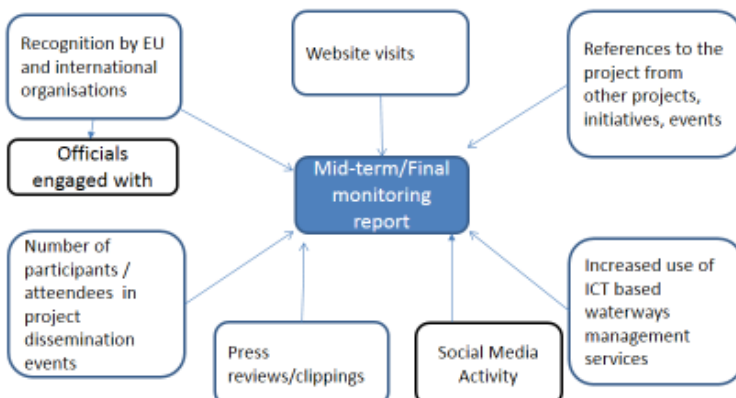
Recognition by EU and international organisations

Officials engaged with

Website visits

References to the project from other projects, initiatives, events

Mid-term/Final monitoring report

Number of participants / atteendees in project dissemination events

Press reviews/clippings

Social Media Activity

Increased use of ICT based waterways management services